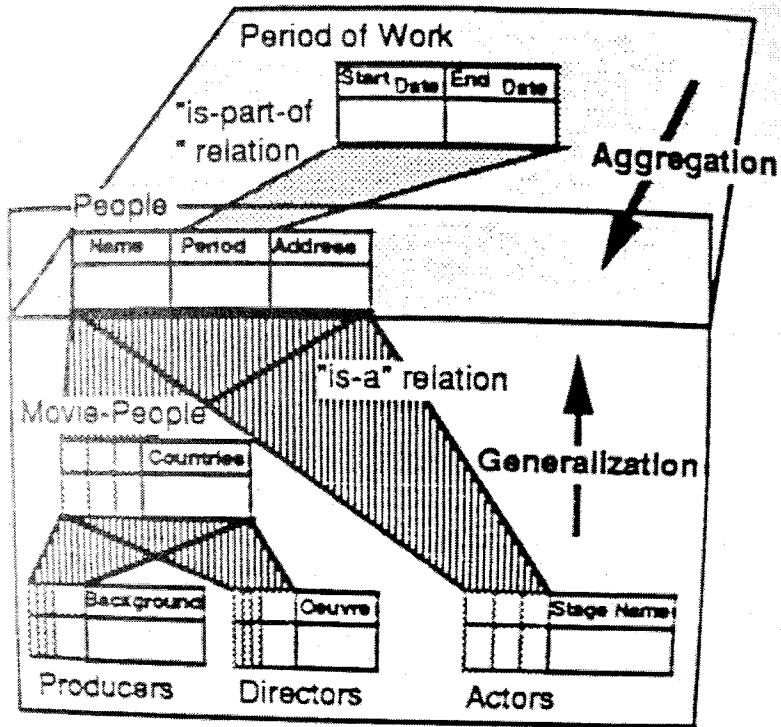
Period of Work

| Start Date | End Date |
|---|---|
| | |

"is-part-of" relation

Aggregation

People

| Name | Period | Address |
|---|---|---|
| | | |

"is-a" relation

Movie-People

Countries

Generalization

Background

Oeuvre

Stage Name

Producers

Directors

Actors